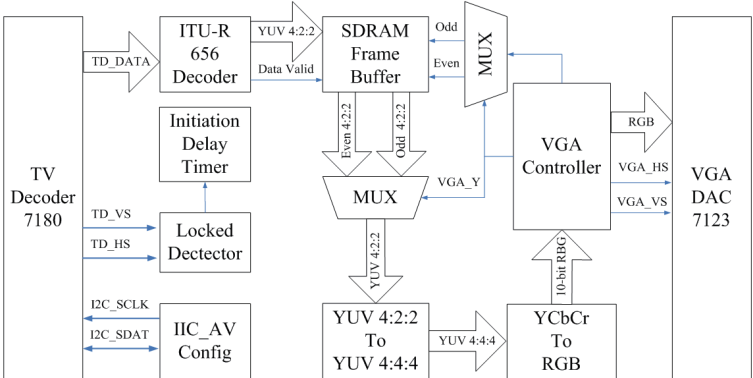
TD_DATA

ITU-R 656 Decoder

YUV 4:2:2

Data Valid

SDRAM Frame Buffer

Odd

Even

MUX

Initiation Delay Timer

Even 4:2:2

Odd 4:2:2

RGB

VGA Controller

TV Decoder 7180

VGA_Y

MUX

VGA_HS

VGA_VS

VGA DAC 7123

TD_VS

TD_HS

Locked Dectector

YUV 4:2:2

10-bit RBG

I2C_SCLK

I2C_SDAT

IIC_AV Config

YUV 4:2:2 To YUV 4:4:4

YUV 4:4:4

YCbCr To RGB